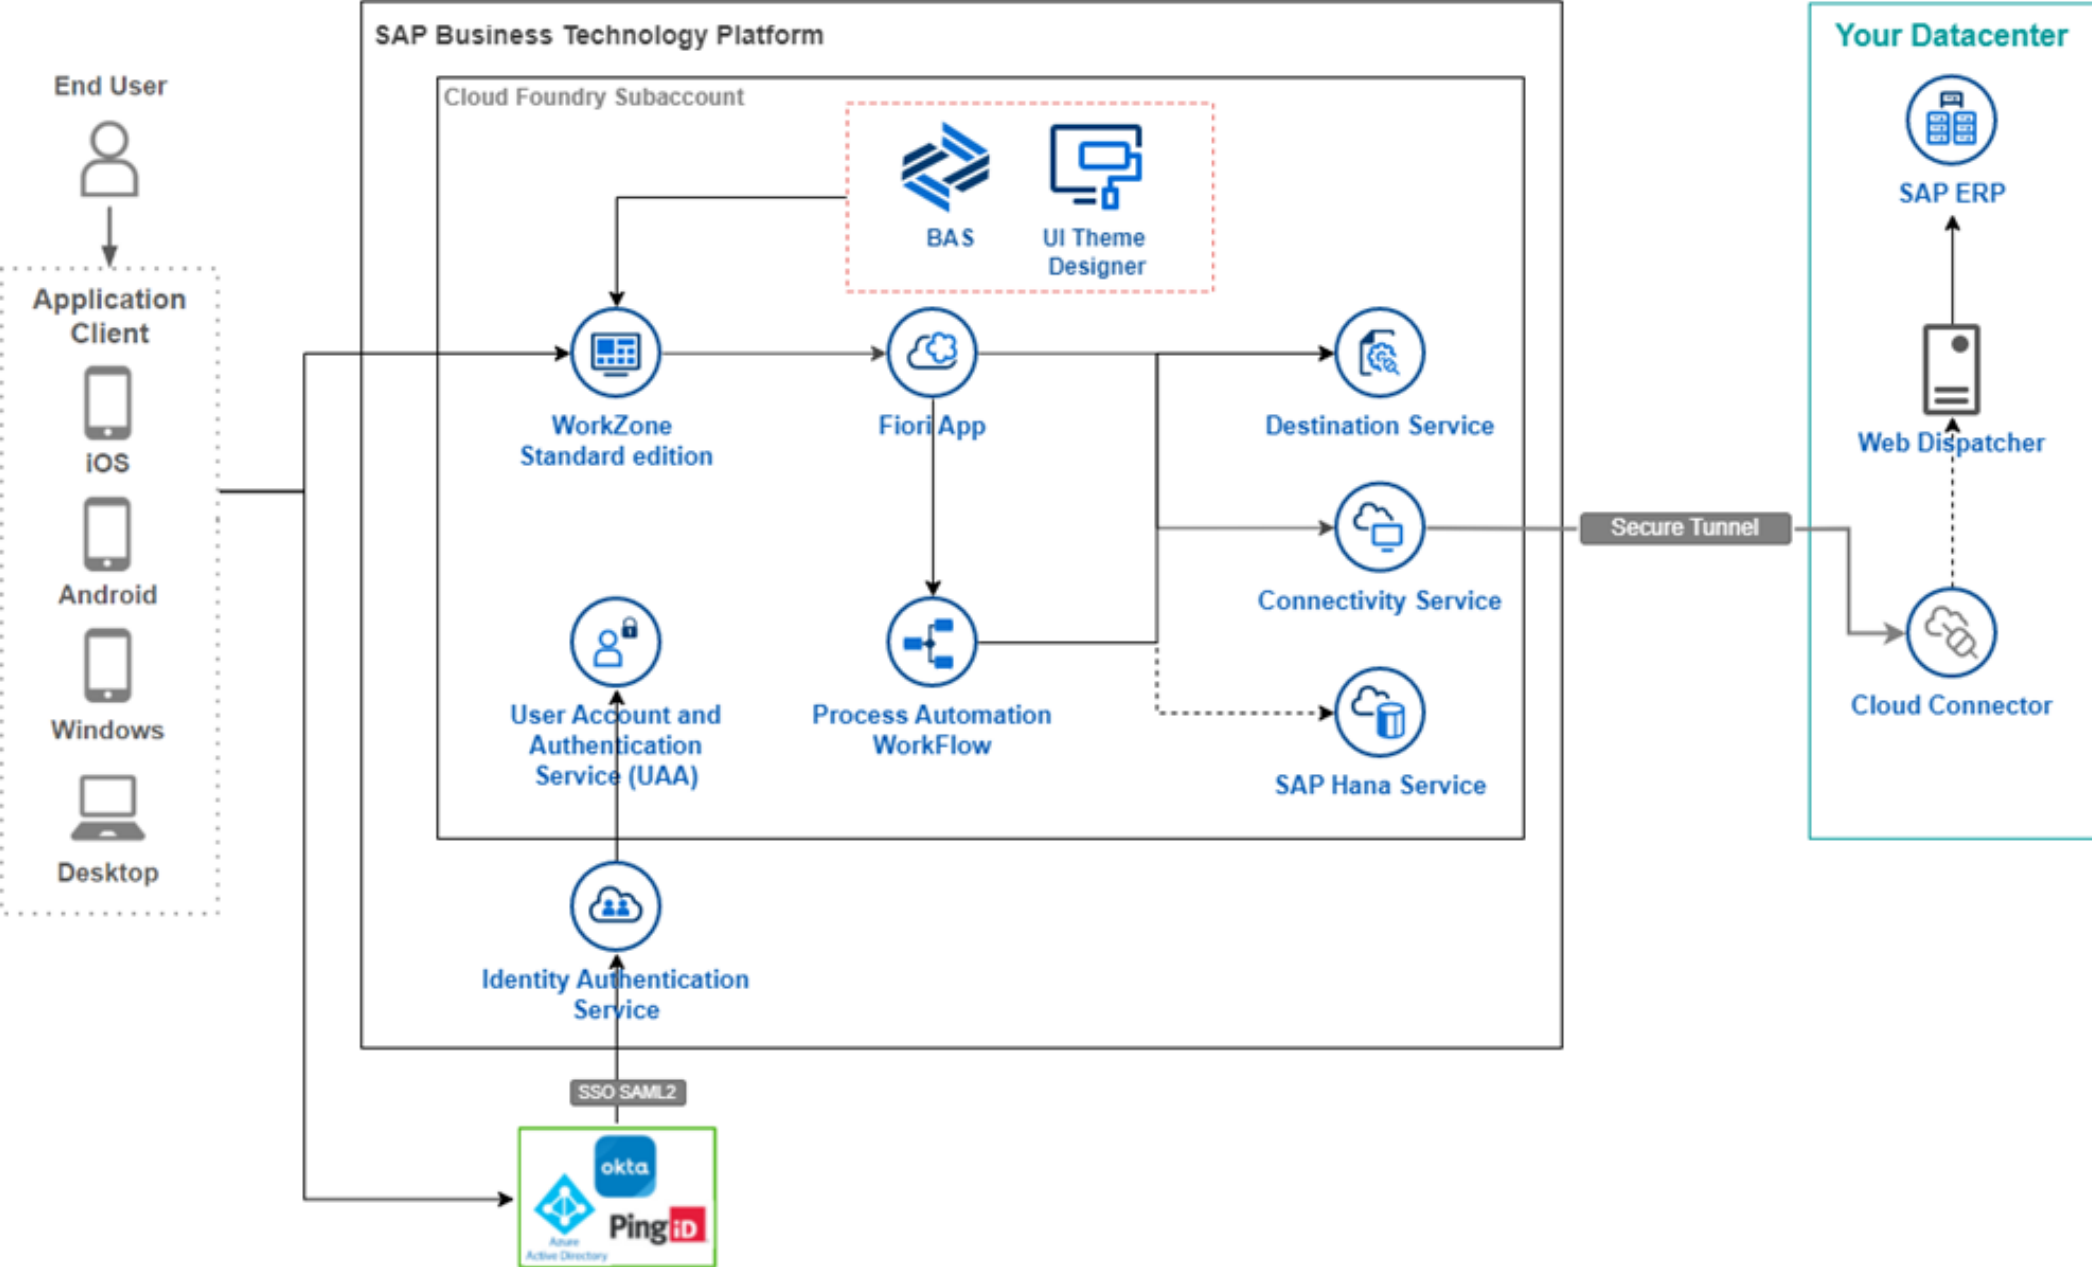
SAP Business Technology Platform

Your Datacenter

End User

Cloud Foundry Subaccount

BAS

UI Theme Designer

SAP ERP

Application Client

iOS

Android

Windows

Desktop

WorkZone Standard edition

Fiori App

Destination Service

Web Dispatcher

Connectivity Service

Secure Tunnel

User Account and Authentication Service (UAA)

Process Automation WorkFlow

SAP Hana Service

Cloud Connector

Identity Authentication Service

SSO SAML2

okta

Azure Active Directory

Ping iD